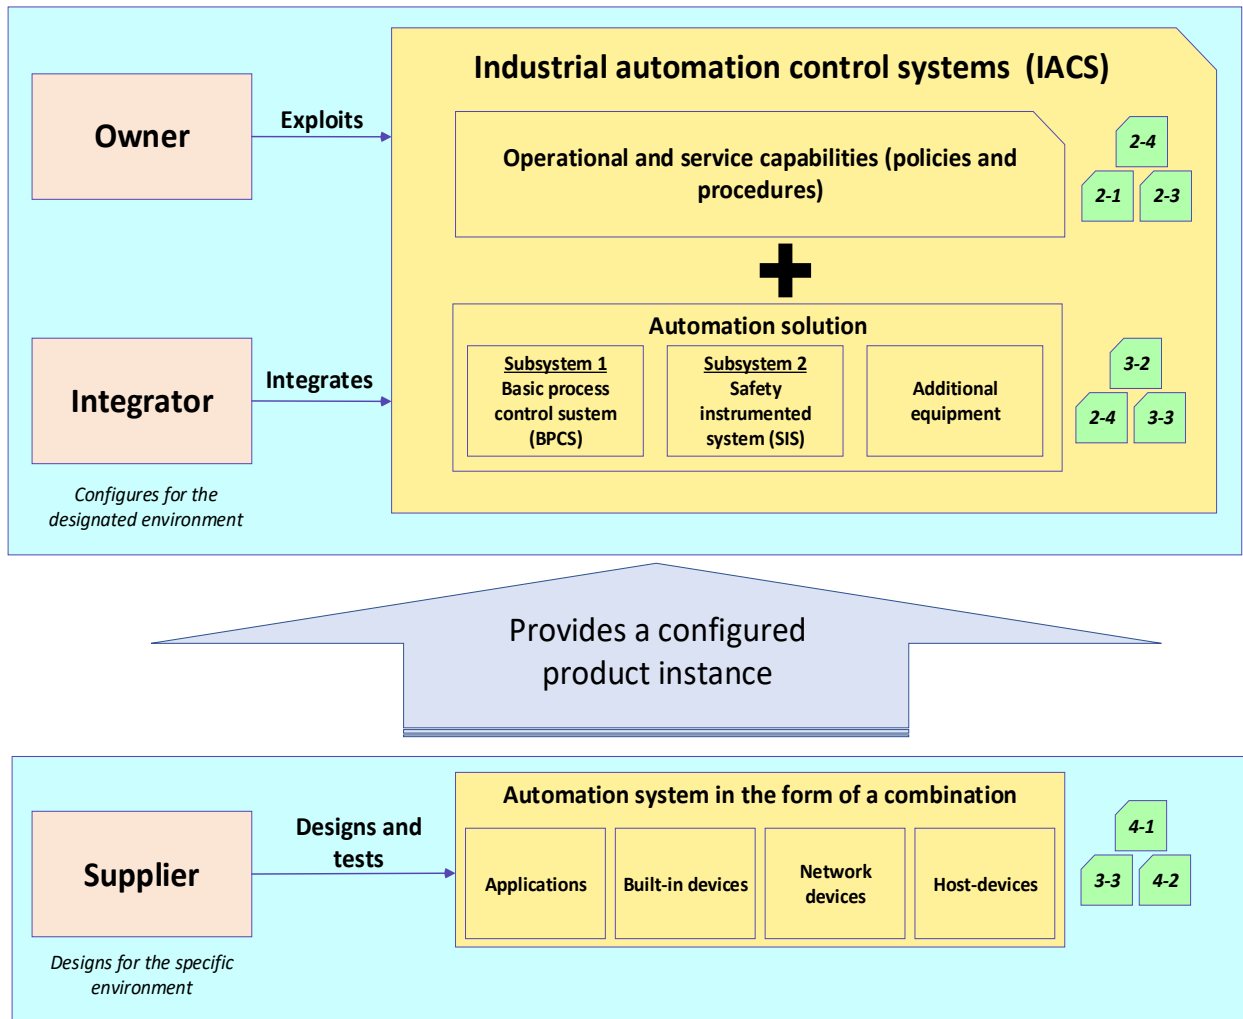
Owner

Exploits

Industrial automation control systems (IACS)

Operational and service capabilities (policies and procedures)

2-4

2-1

2-3

Integrator

Integrates

Automation solution

Subsystem 1
Basic process control sustem (BPCS)

Subsystem 2
Safety instrumented system (SIS)

Additional equipment

3-2

2-4

3-3

Configures for the designated environment

Provides a configured product instance

Supplier

Designs and tests

Automation system in the form of a combination

Applications

Built-in devices

Network devices

Host-devices

4-1

3-3

4-2

Designs for the specific environment